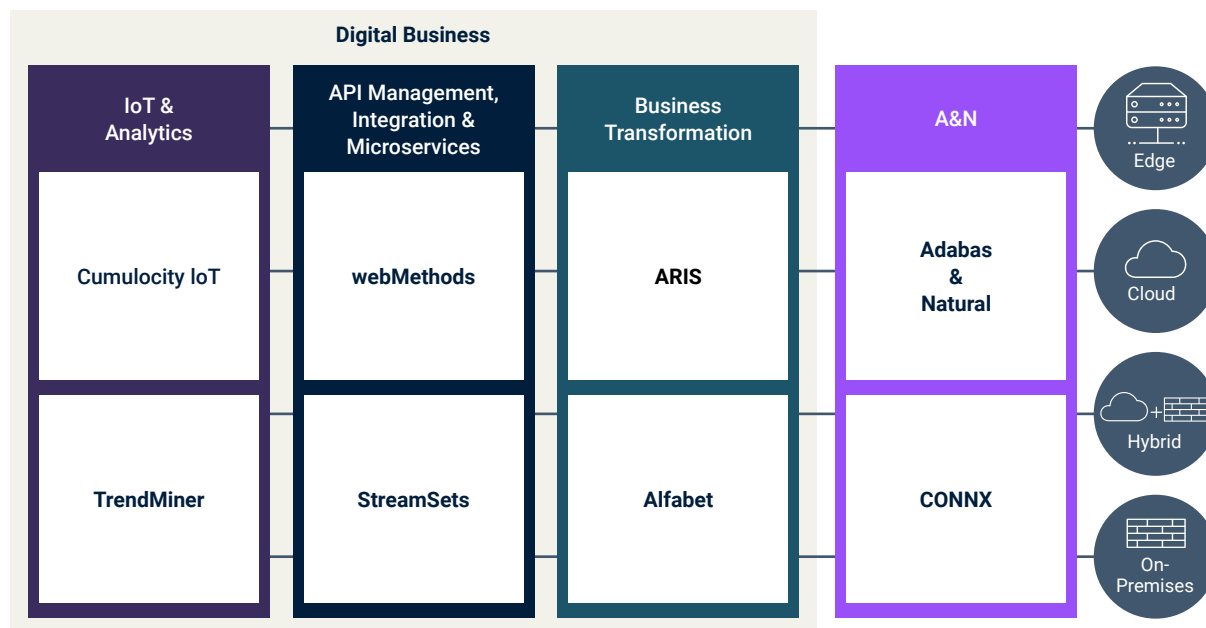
Digital Business

IoT & Analytics

Cumulocity IoT

TrendMiner

API Management, Integration & Microservices

webMethods

StreamSets

Business Transformation

ARIS

Alfabet

A&N

Adabas & Natural

CONNX

Edge

Cloud

Hybrid

On-Premises